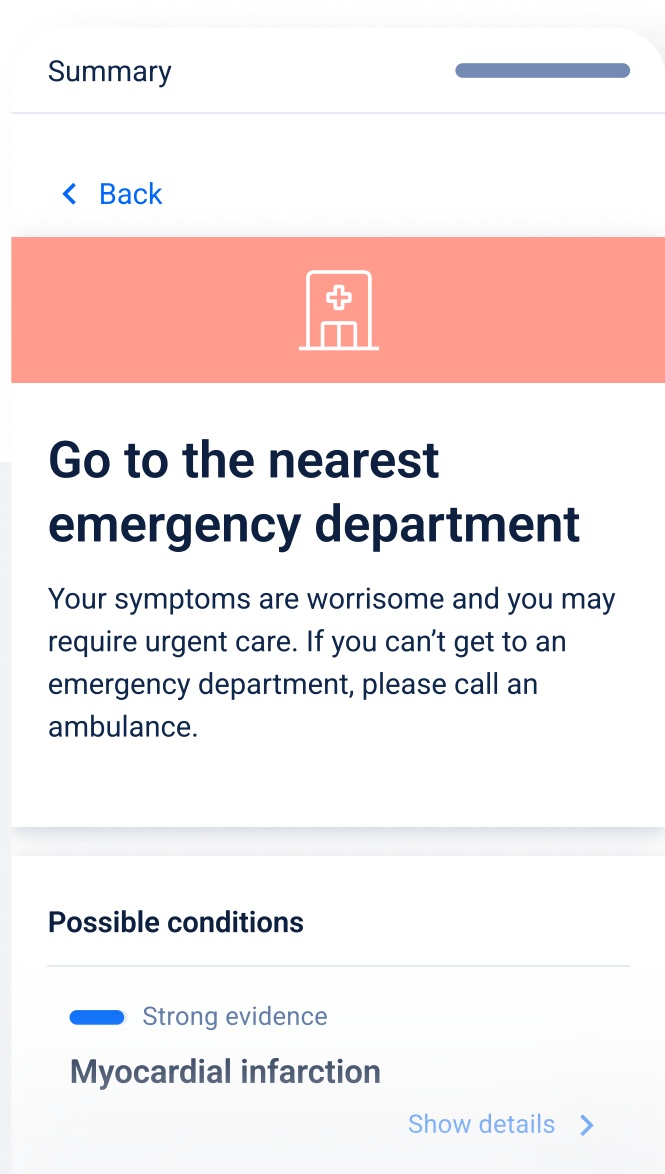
Summary

Back

Go to the nearest emergency department

Your symptoms are worrisome and you may require urgent care. If you can’t get to an emergency department, please call an ambulance.

Possible conditions

Strong evidence

Myocardial infarction

Show details